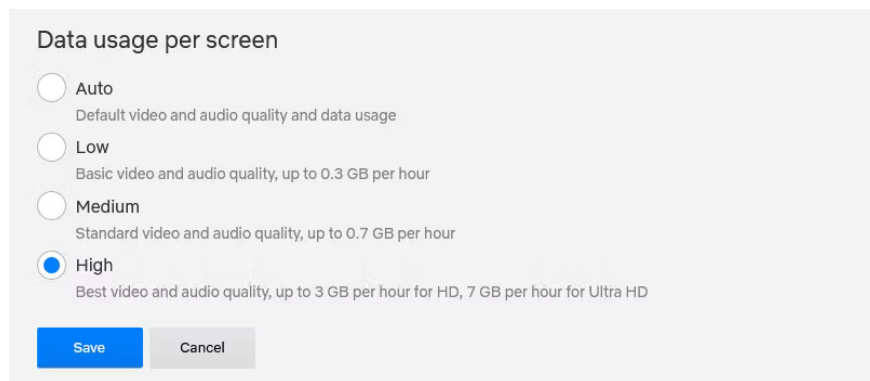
Data usage per screen

Auto
Default video and audio quality and data usage

Low
Basic video and audio quality, up to 0.3 GB per hour

Medium
Standard video and audio quality, up to 0.7 GB per hour

High
Best video and audio quality, up to 3 GB per hour for HD, 7 GB per hour for Ultra HD

Save

Cancel